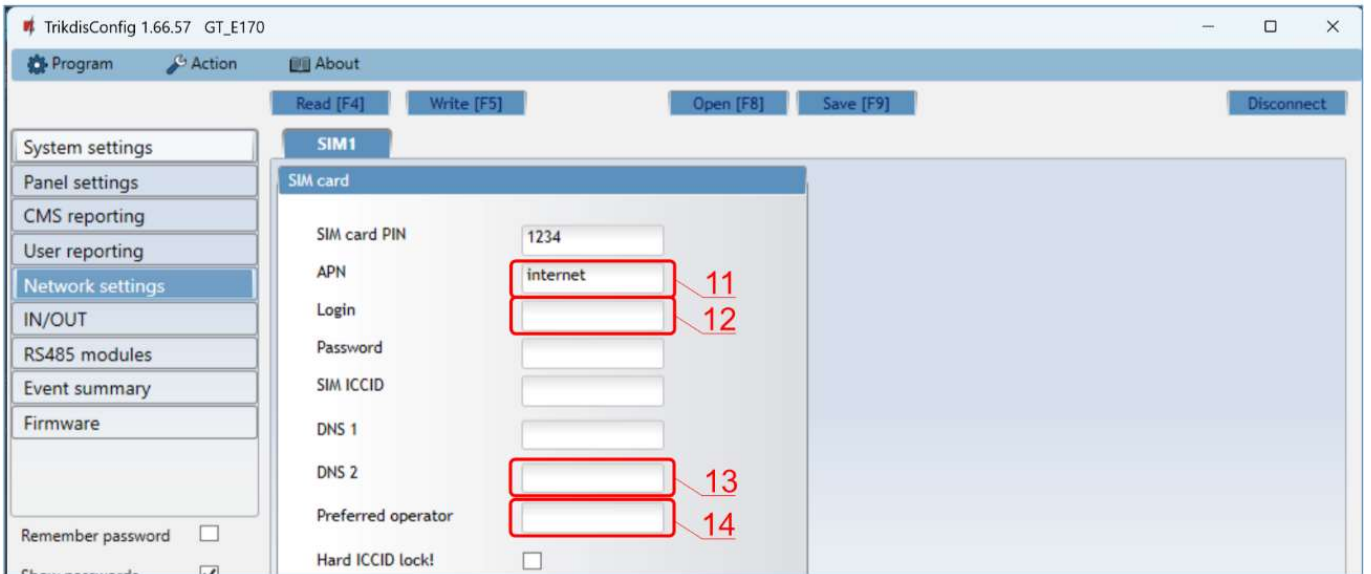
TrikdisConfig 1.66.57 GT_E170

Program Action About

Read [F4] Write [F5] Open [F8] Save [F9] Disconnect

System settings
Panel settings
CMS reporting
User reporting
Network settings
IN/OUT
RS485 modules
Event summary
Firmware

Remember password

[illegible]

SIM1

SIM card

SIM card PIN 1234
APN internet
Login
Password
SIM ICCID
DNS 1
DNS 2
Preferred operator
Hard ICCID lock!

11
12
13
14